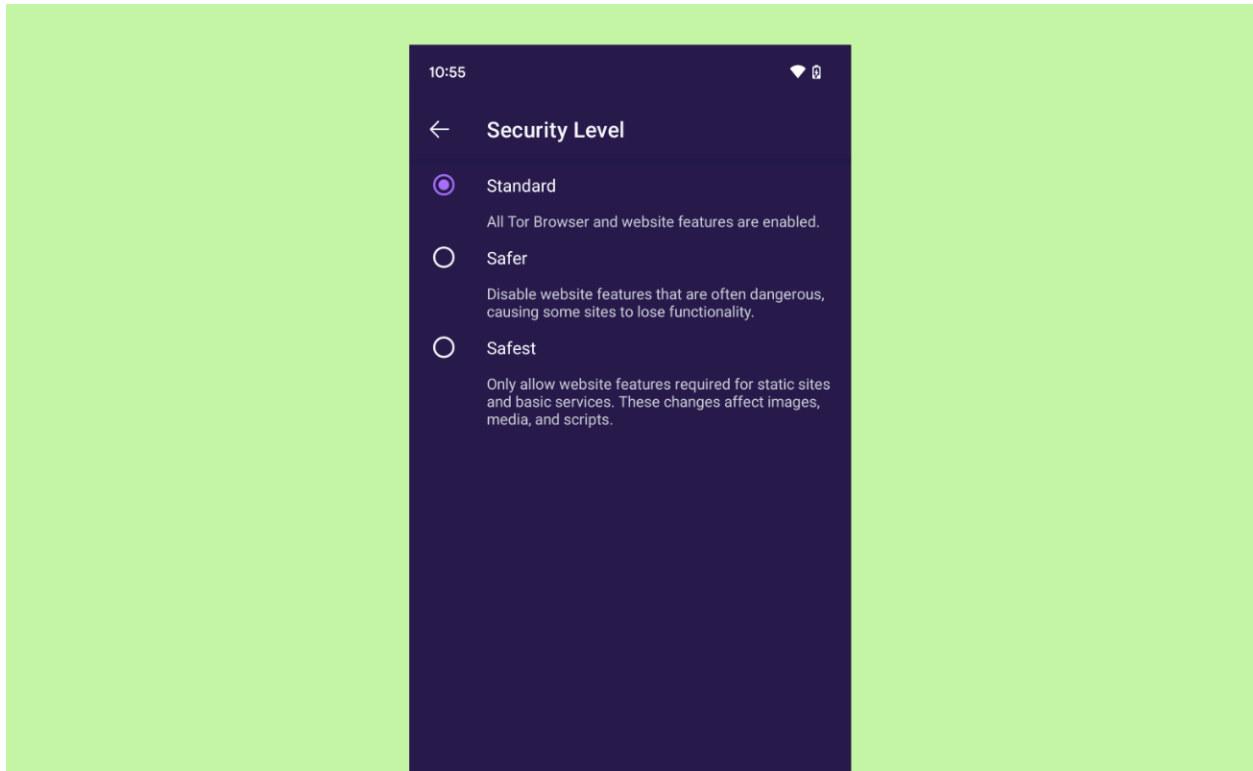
10:55

Security Level

Standard

All Tor Browser and website features are enabled.

Safer

Disable website features that are often dangerous, causing some sites to lose functionality.

Safest

Only allow website features required for static sites and basic services. These changes affect images, media, and scripts.